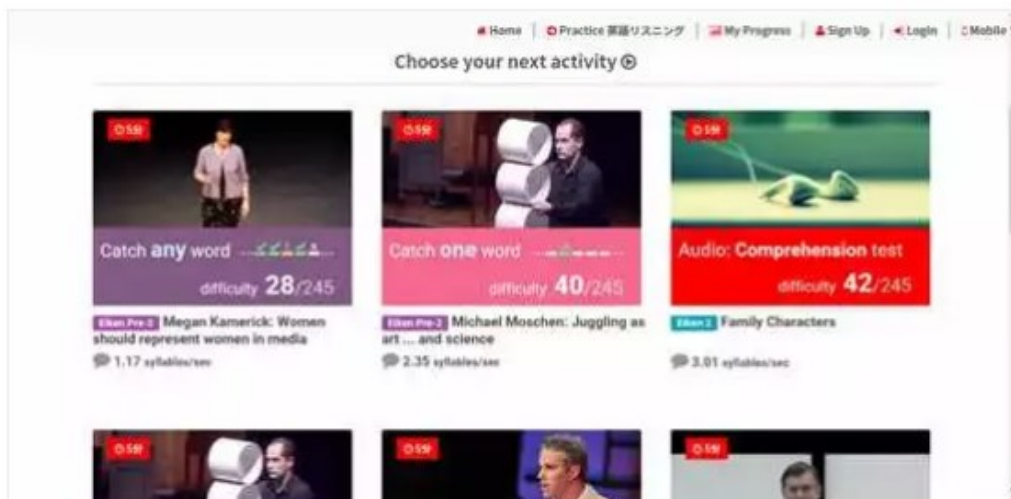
Home | Practice 英語リスニング | My Progress | Sign Up | Login | Mobile

Choose your next activity

5分

Catch any word

difficulty 28/245

Eiken Pre-2 Megan Kamerick: Women should represent women in media

1.17 syllables/sec

5分

Catch one word

difficulty 40/245

Eiken Pre-2 Michael Moschen: Juggling as art ... and science

2.35 syllables/sec

5分

Audio: Comprehension test

difficulty 42/245

Eiken 2 Family Characters

3.01 syllables/sec

5分

5分

5分